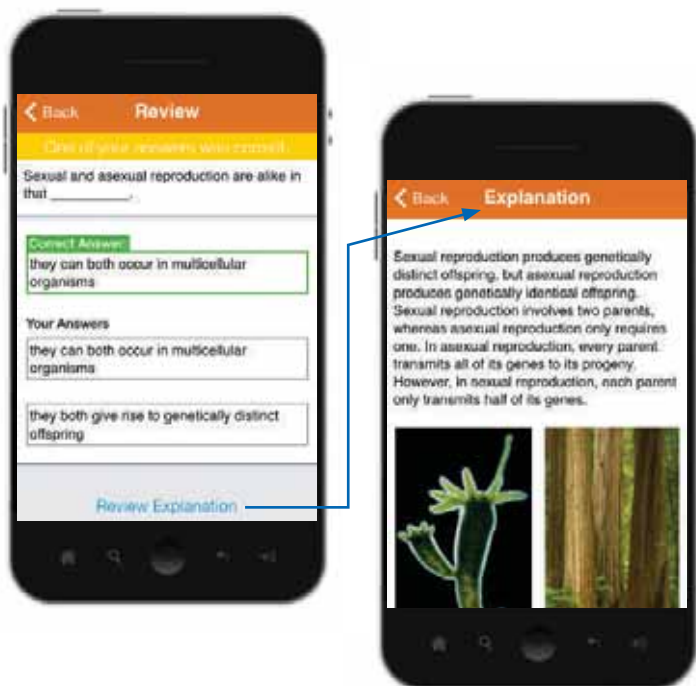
Back

Review

One of your answers was correct.

Sexual and asexual reproduction are alike in that __________.

Correct Answer:

they can both occur in multicellular organisms

Your Answers

they can both occur in multicellular organisms

they both give rise to genetically distinct offspring

Review Explanation

Back

Explanation

Sexual reproduction produces genetically distinct offspring, but asexual reproduction produces genetically identical offspring. Sexual reproduction involves two parents, whereas asexual reproduction only requires one. In asexual reproduction, every parent transmits all of its genes to its progeny. However, in sexual reproduction, each parent only transmits half of its genes.